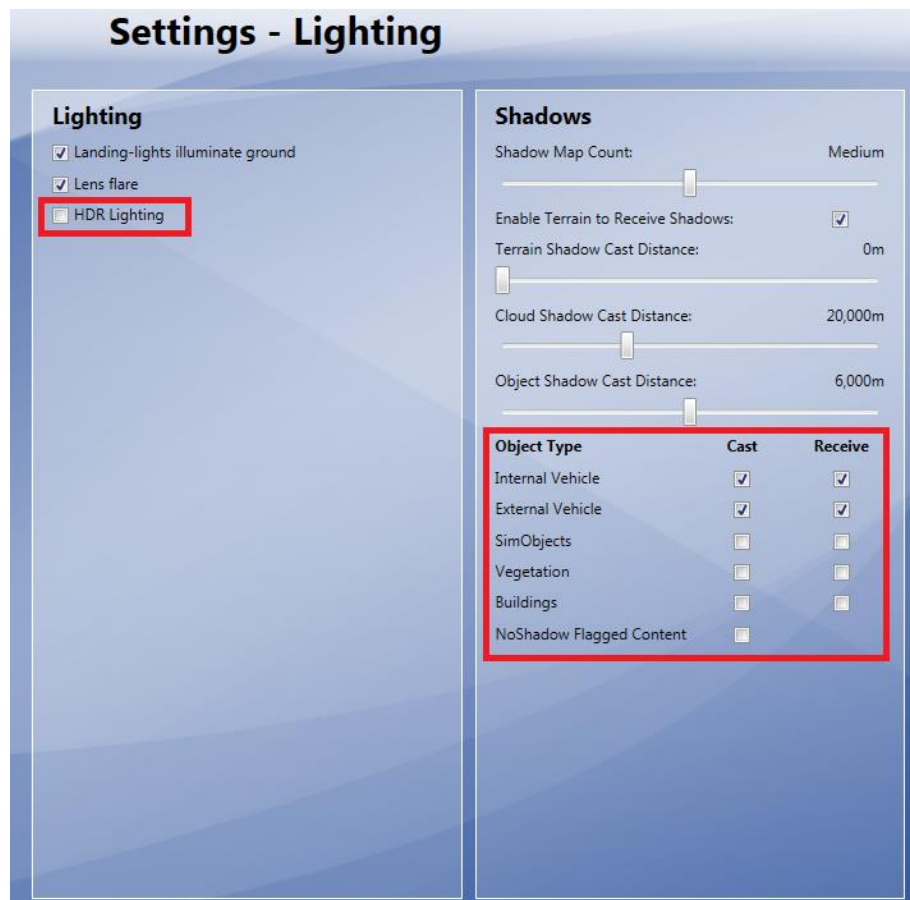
Settings - Lighting

Lighting

Landing-lights illuminate ground

Lens flare

HDR Lighting

Shadows

Shadow Map Count: Medium

Enable Terrain to Receive Shadows:

Terrain Shadow Cast Distance: 0m

Cloud Shadow Cast Distance: 20,000m

Object Shadow Cast Distance: 6,000m

| Object Type | Cast | Receive |
|---|---|---|
| Internal Vehicle | | |
| External Vehicle | | |
| SimObjects | | |
| Vegetation | | |
| Buildings | | |
| NoShadow Flagged Content | | |